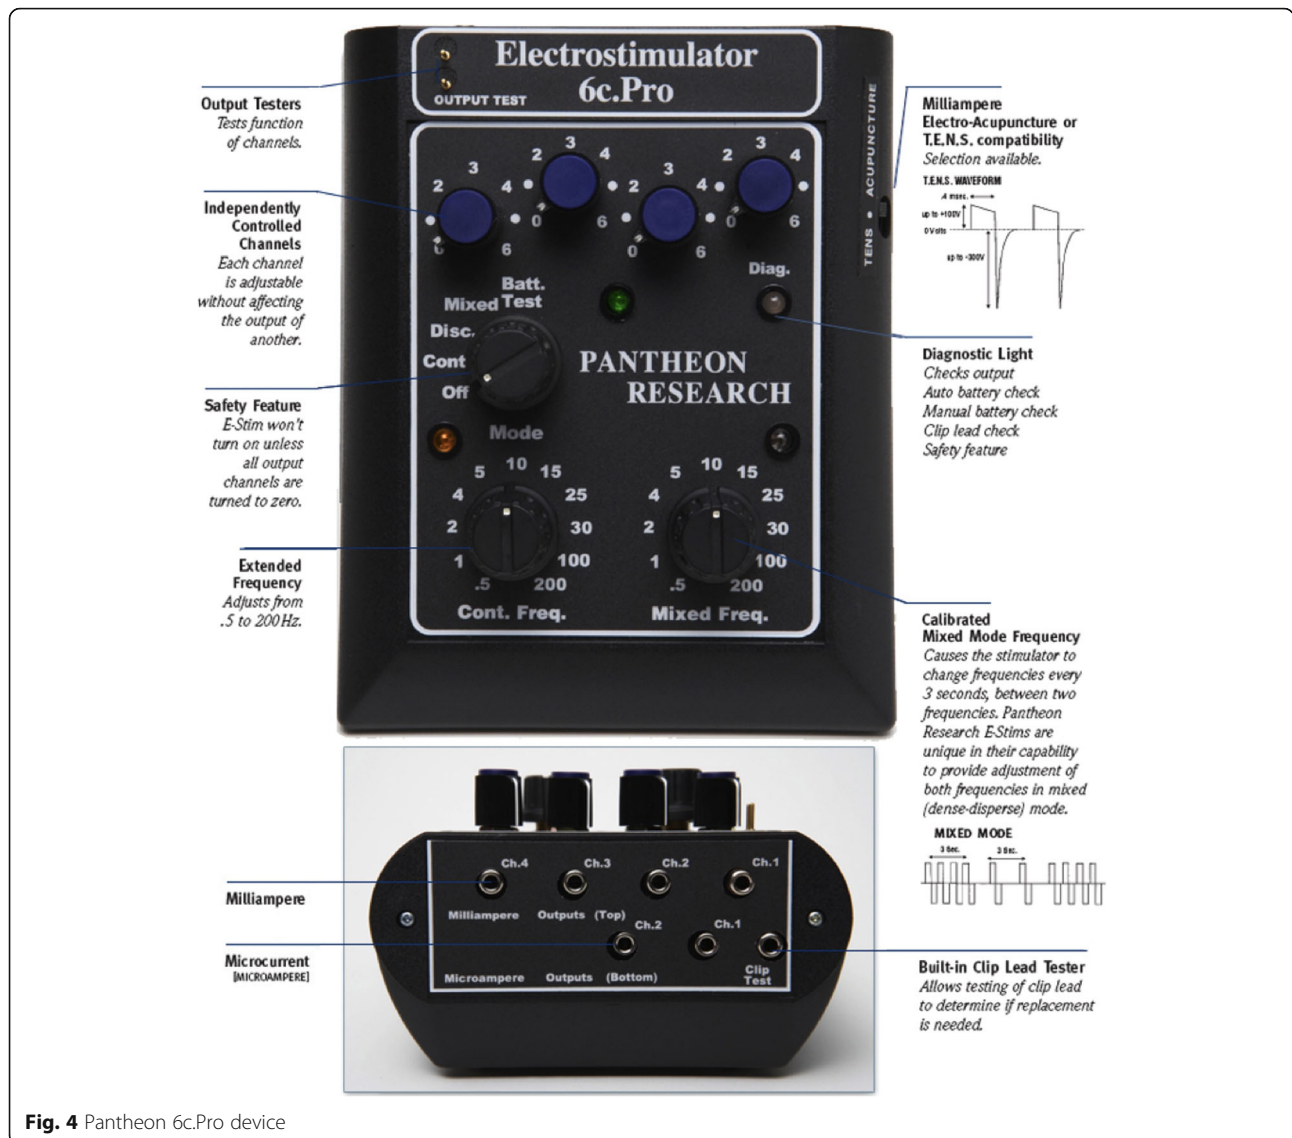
Electrostimulator 6c.Pro

OUTPUT TEST

Output Testers
Tests function of channels.

Independently Controlled Channels
Each channel is adjustable without affecting the output of another.

2 3 4 0 6

2 3 4 0 6

2 3 4 0 6

2 3 4 0 6

Batt. Test

Mixed

Disc.

Cont

Off

Mode

Diag.

PANTHEON RESEARCH

Safety Feature
E-Stim won't turn on unless all output channels are turned to zero.

Extended Frequency
Adjusts from .5 to 200 Hz.

5 10 15 4 25 2 30 1 100 .5 200
Cont. Freq.

5 10 15 4 25 2 30 1 100 .5 200
Mixed Freq.

ACUPUNCTURE • TENS

Milliampere Electro-Acupuncture or T.E.N.S. compatibility
Selection available.

T.E.N.S. WAVEFORM
.4 msec.
up to +100V
0 Volts
up to -300V

Diagnostic Light
Checks output
Auto battery check
Manual battery check
Clip lead check
Safety feature

Calibrated Mixed Mode Frequency
Causes the stimulator to change frequencies every 3 seconds, between two frequencies. Pantheon Research E-Stims are unique in their capability to provide adjustment of both frequencies in mixed (dense-disperse) mode.

MIXED MODE
3 Sec. 3 Sec.

Ch.4 Ch.3 Ch.2 Ch.1
Milliampere Outputs (Top)
Ch.2 Ch.1
Microampere Outputs (Bottom)
Clip Test

Milliampere

Microcurrent
[MICROAMPERE]

Built-in Clip Lead Tester
Allows testing of clip lead to determine if replacement is needed.

Fig. 4 Pantheon 6c.Pro device